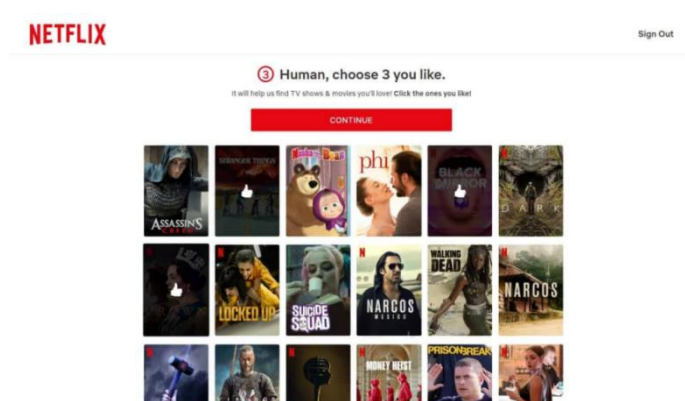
NETFLIX

Sign Out

3 Human, choose 3 you like.

It will help us find TV shows & movies you'll love! Click the ones you like!

CONTINUE

ASSASSIN'S CREED

STRANGER THINGS

Masha and the Bear

phi

BLACK MIRROR

DARK

N

N

LOCKED UP

N

SUICIDE SQUAD

N

NARCOS MEXICO

WALKING DEAD

N

NARCOS

N

N

N

N

MONEY HEIST

PRISON BREAK

N